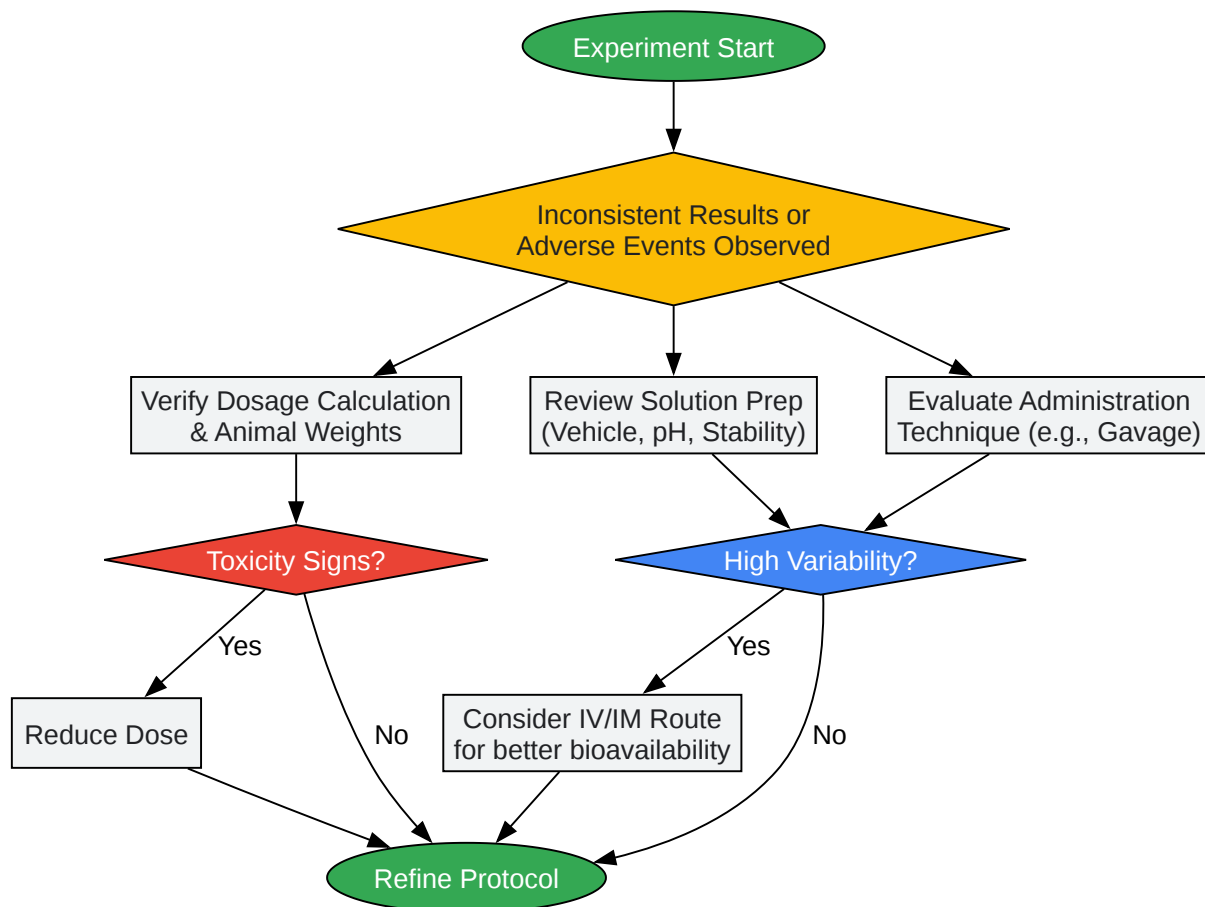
Experiment Start

Inconsistent Results or Adverse Events Observed

Verify Dosage Calculation & Animal Weights

Review Solution Prep (Vehicle, pH, Stability)

Evaluate Administration Technique (e.g., Gavage)

Toxicity Signs?

High Variability?

Yes

No

Yes

No

Reduce Dose

Consider IV/IM Route for better bioavailability

Refine Protocol